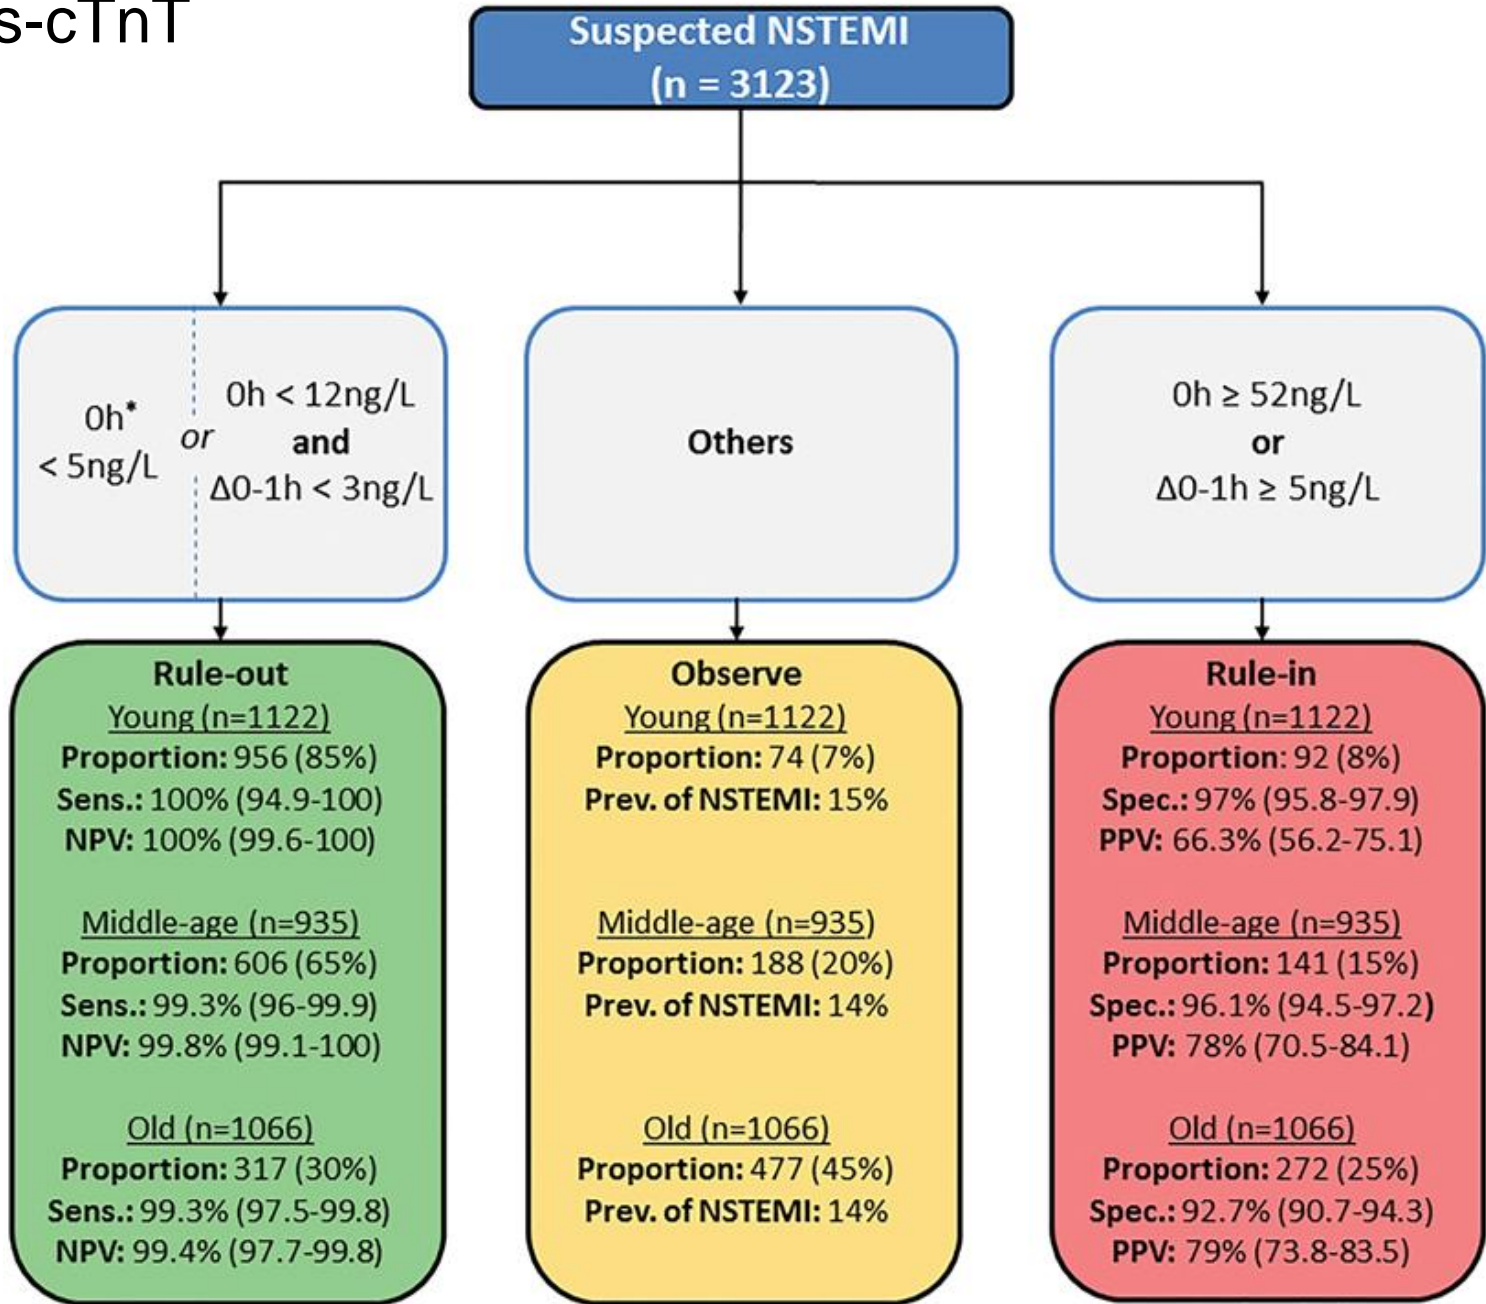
s-cTnT

Suspected NSTEMI
(n = 3123)

0h* < 5ng/L

or

0h < 12ng/L
and
Δ0-1h < 3ng/L

Others

0h ≥ 52ng/L
or
Δ0-1h ≥ 5ng/L

Rule-out
Young (n=1122)
Proportion: 956 (85%)
Sens.: 100% (94.9-100)
NPV: 100% (99.6-100)

Middle-age (n=935)
Proportion: 606 (65%)
Sens.: 99.3% (96-99.9)
NPV: 99.8% (99.1-100)

Old (n=1066)
Proportion: 317 (30%)
Sens.: 99.3% (97.5-99.8)
NPV: 99.4% (97.7-99.8)

Observe
Young (n=1122)
Proportion: 74 (7%)
Prev. of NSTEMI: 15%

Middle-age (n=935)
Proportion: 188 (20%)
Prev. of NSTEMI: 14%

Old (n=1066)
Proportion: 477 (45%)
Prev. of NSTEMI: 14%

Rule-in
Young (n=1122)
Proportion: 92 (8%)
Spec.: 97% (95.8-97.9)
PPV: 66.3% (56.2-75.1)

Middle-age (n=935)
Proportion: 141 (15%)
Spec.: 96.1% (94.5-97.2)
PPV: 78% (70.5-84.1)

Old (n=1066)
Proportion: 272 (25%)
Spec.: 92.7% (90.7-94.3)
PPV: 79% (73.8-83.5)